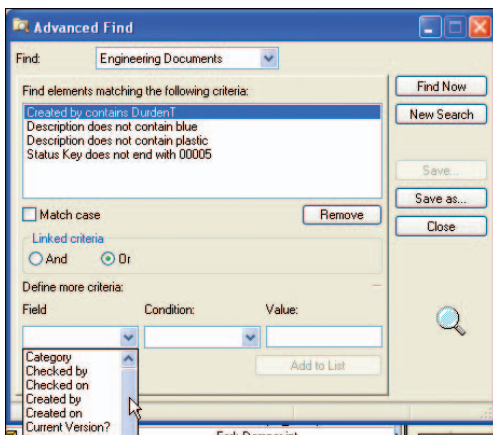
Advanced Find

Find: Engineering Documents

Find elements matching the following criteria:

Created by contains DurdenT
Description does not contain blue
Description does not contain plastic
Status Key does not end with 00005

Find Now
New Search
Save...
Save as...
Close

Match case
Remove

Linked criteria
And
Or

Define more criteria:

Field
Condition:
Value:

Add to List

Category
Checked by
Checked on
Created by
Created on
Current Version?